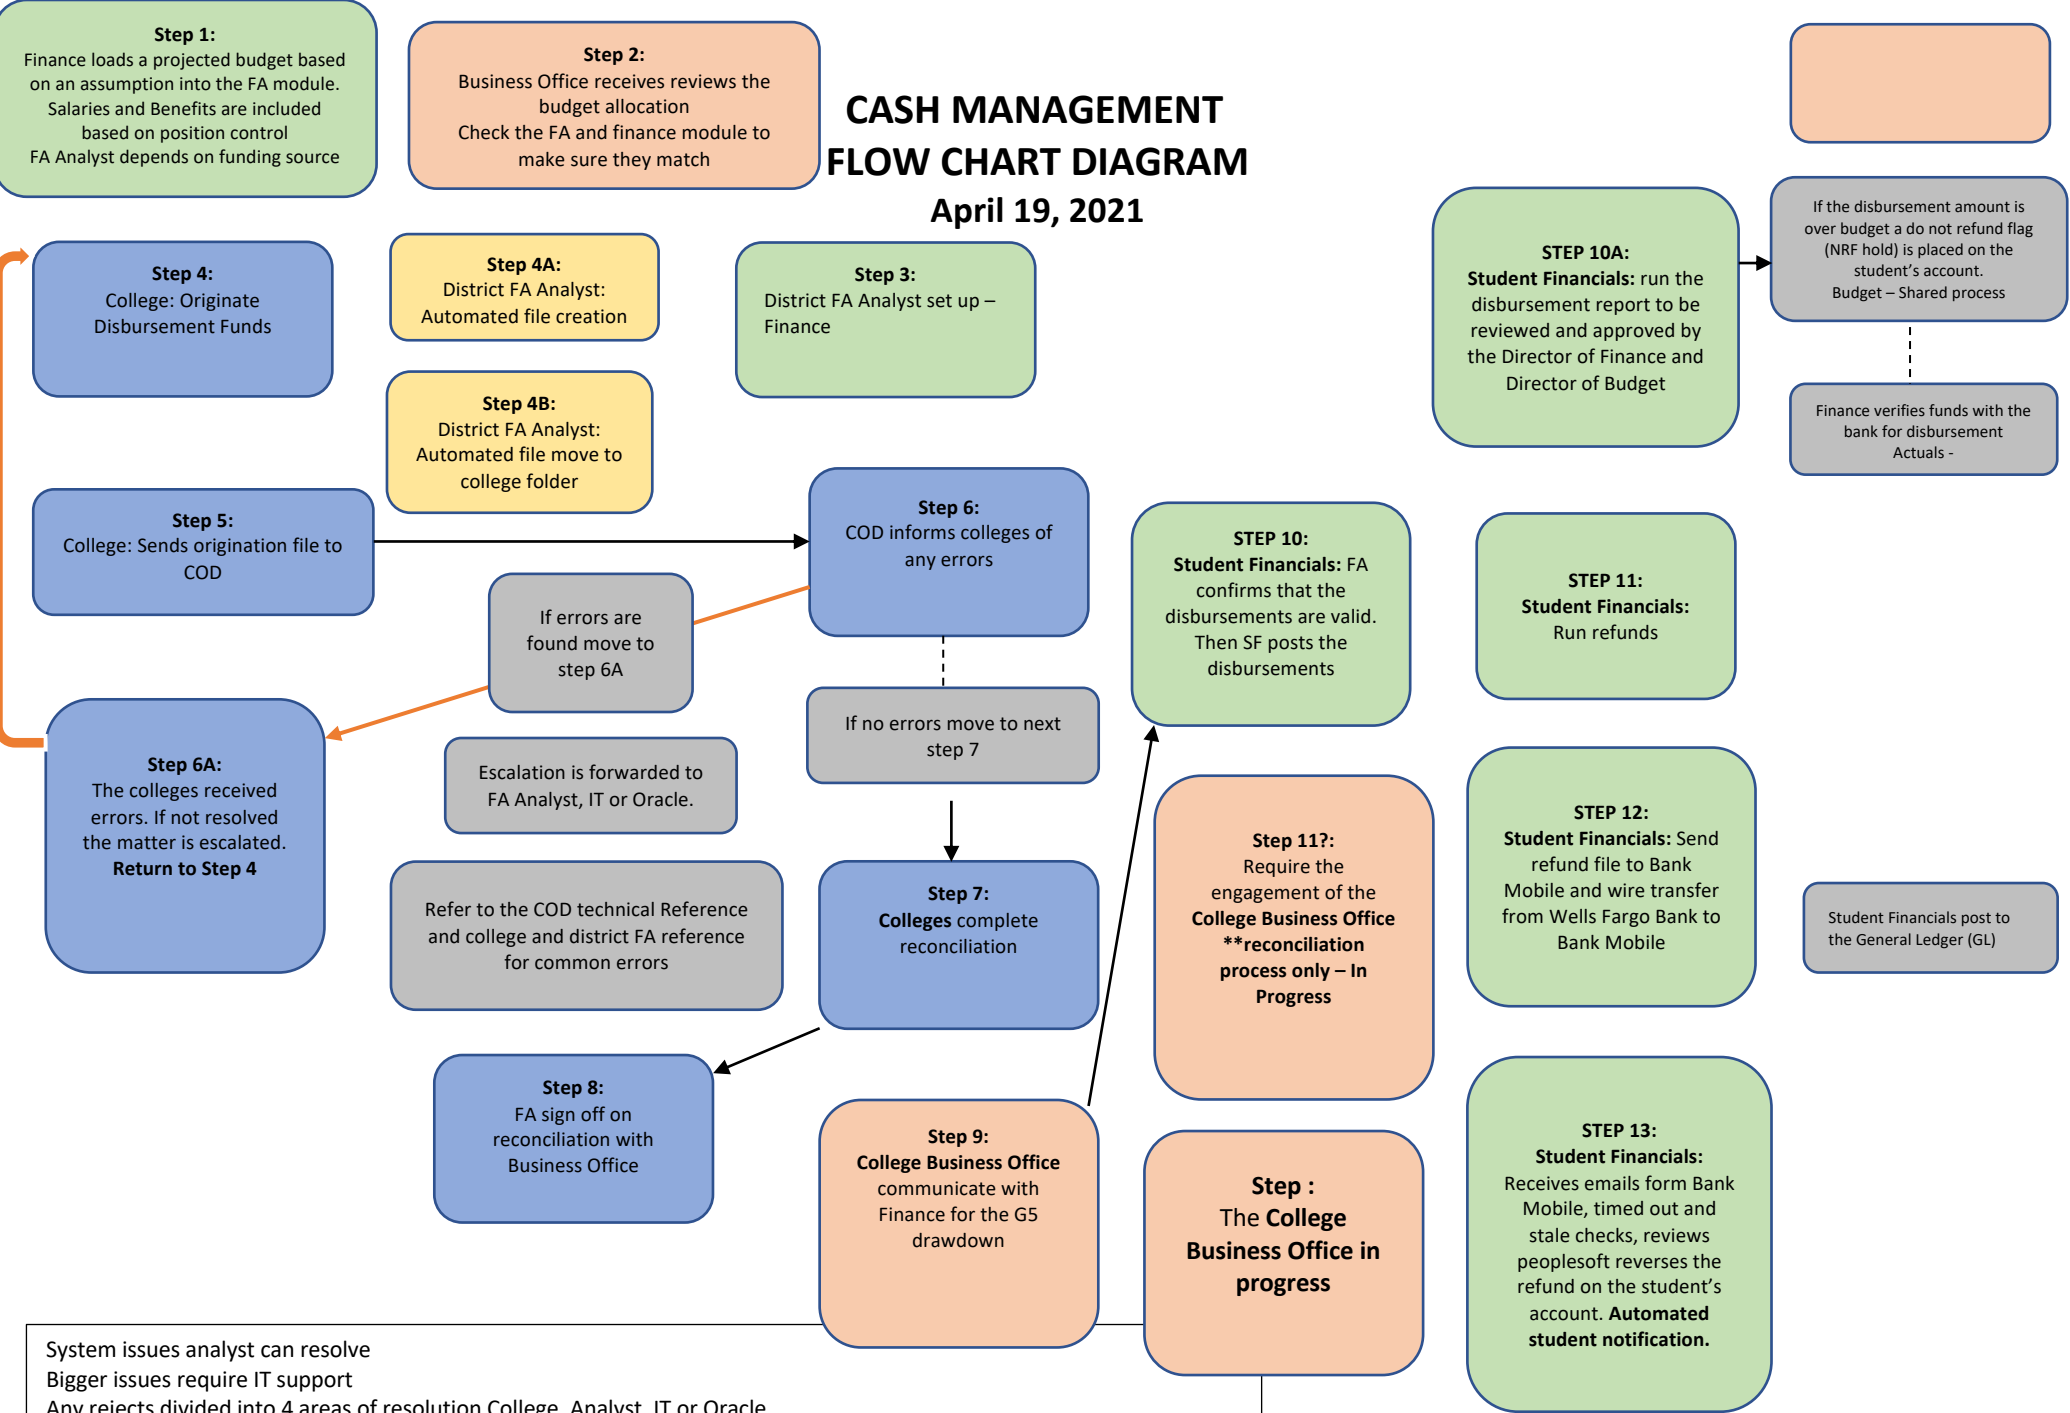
Step 1:
Finance loads a projected budget based on an assumption into the FA module. Salaries and Benefits are included based on position control
FA Analyst depends on funding source

Step 2:
Business Office receives reviews the budget allocation
Check the FA and finance module to make sure they match

CASH MANAGEMENT FLOW CHART DIAGRAM
April 19, 2021

Step 4:
College: Originate Disbursement Funds

Step 4A:
District FA Analyst: Automated file creation

Step 4B:
District FA Analyst: Automated file move to college folder

Step 3:
District FA Analyst set up – Finance

STEP 10A:
Student Financials: run the disbursement report to be reviewed and approved by the Director of Finance and Director of Budget

If the disbursement amount is over budget a do not refund flag (NRF hold) is placed on the student's account.
Budget – Shared process

Finance verifies funds with the bank for disbursement
Actuals -

Step 5:
College: Sends origination file to COD

Step 6:
COD informs colleges of any errors

If errors are found move to step 6A

If no errors move to next step 7

STEP 10:
Student Financials: FA confirms that the disbursements are valid. Then SF posts the disbursements

STEP 11:
Student Financials: Run refunds

Step 6A:
The colleges received errors. If not resolved the matter is escalated.
Return to Step 4

Escalation is forwarded to FA Analyst, IT or Oracle.

Refer to the COD technical Reference and college and district FA reference for common errors

Step 7:
Colleges complete reconciliation

Step 11?:
Require the engagement of the College Business Office **reconciliation process only – In Progress

STEP 12:
Student Financials: Send refund file to Bank Mobile and wire transfer from Wells Fargo Bank to Bank Mobile

Student Financials post to the General Ledger (GL)

Step 8:
FA sign off on reconciliation with Business Office

Step 9:
College Business Office communicate with Finance for the G5 drawdown

Step :
The College Business Office in progress

STEP 13:
Student Financials: Receives emails form Bank Mobile, timed out and stale checks, reviews peoplesoft reverses the refund on the student's account. Automated student notification.

System issues analyst can resolve
Bigger issues require IT support
Any rejects divided into 4 areas of resolution College, Analyst, IT or Oracle